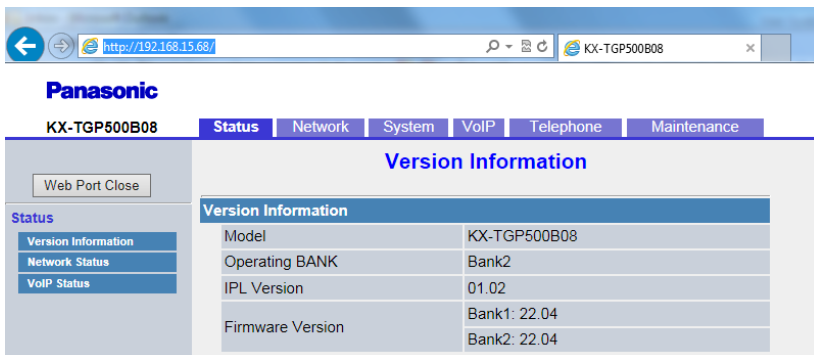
http://192.168.15.68/
KX-TGP500B08

Panasonic

KX-TGP500B08
Status Network System VoIP Telephone Maintenance

Web Port Close

Status
Version Information
Network Status
VoIP Status

Version Information

| Version Information | |
|---|---|
| Model | KX-TGP500B08 |
| Operating BANK | Bank2 |
| IPL Version | 01.02 |
| Firmware Version | Bank1: 22.04 |
| | Bank2: 22.04 |